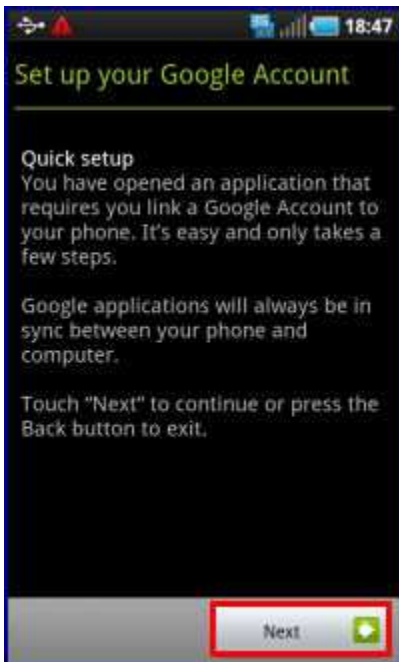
18:47

Set up your Google Account

Quick setup
You have opened an application that requires you link a Google Account to your phone. It's easy and only takes a few steps.

Google applications will always be in sync between your phone and computer.

Touch "Next" to continue or press the Back button to exit.

Next